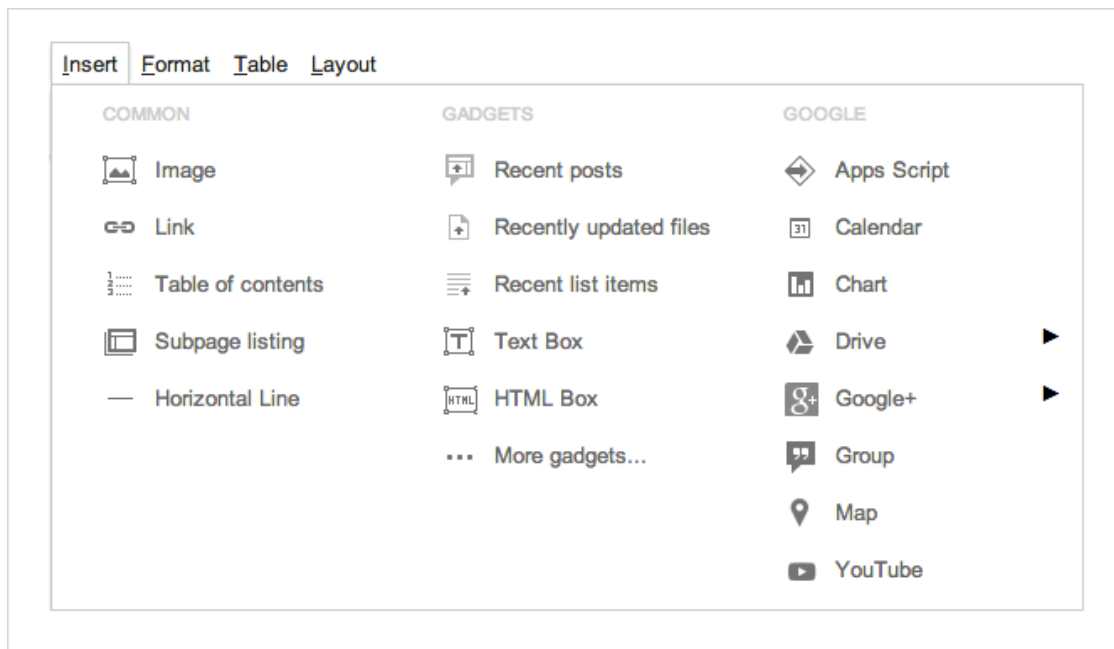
Insert Format Table Layout

COMMON

Image

Link

Table of contents

Subpage listing

Horizontal Line

GADGETS

Recent posts

Recently updated files

Recent list items

Text Box

HTML Box

More gadgets...

GOOGLE

Apps Script

Calendar

Chart

Drive

Google+

Group

Map

YouTube